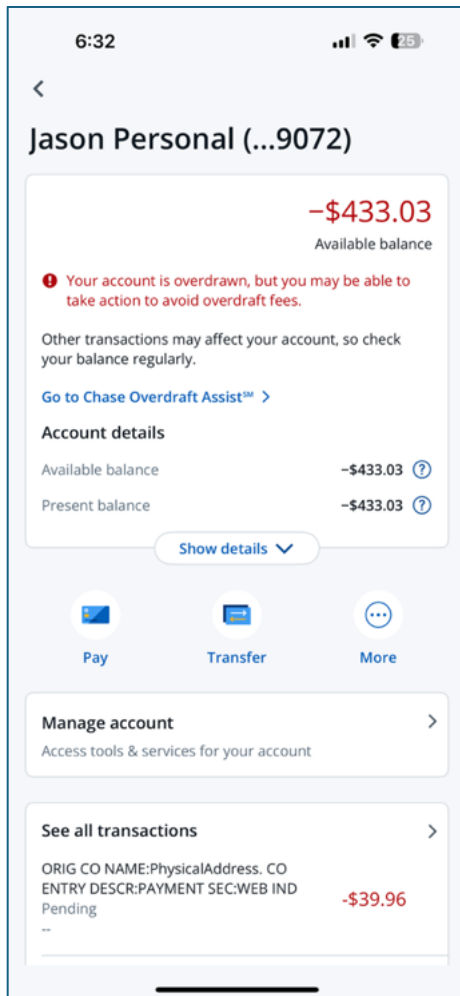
6:32

25

<

Jason Personal (...9072)

−$433.03

Available balance

Your account is overdrawn, but you may be able to take action to avoid overdraft fees.

Other transactions may affect your account, so check your balance regularly.

Go to Chase Overdraft Assist℠ >

Account details

Available balance −$433.03 ?

Present balance −$433.03 ?

Show details

Pay

Transfer

More

Manage account

Access tools & services for your account

See all transactions

ORIG CO NAME:PhysicalAddress. CO ENTRY DESCR:PAYMENT SEC:WEB IND

Pending

--

-$39.96